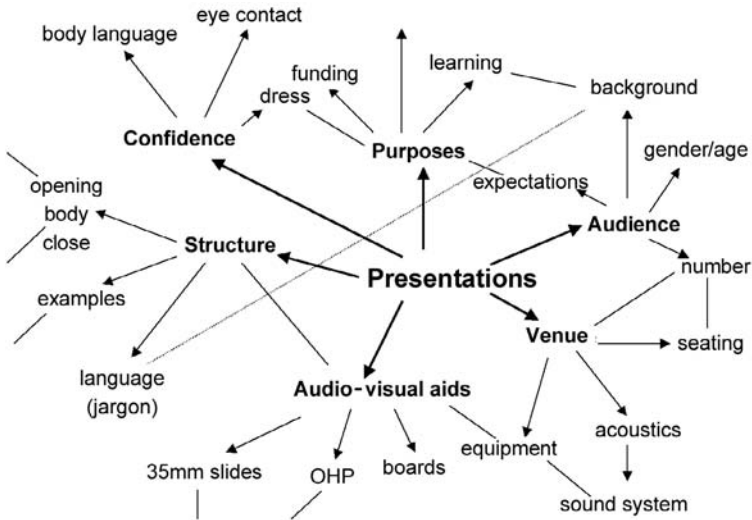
eye contact
body language
learning
funding
background
dress
Confidence
Purposes
gender/age
opening
expectations
body
Audience
close
Structure
Presentations
number
examples
Venue
seating
language
(jargon)
Audio-visual aids
acoustics
equipment
35mm slides
OHP
boards
sound system